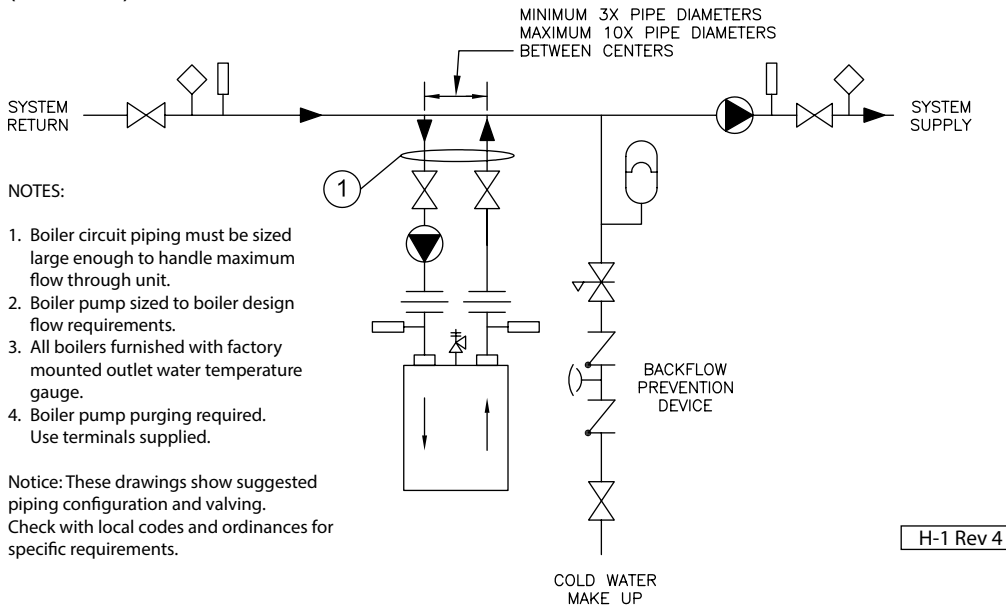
MINIMUM 3X PIPE DIAMETERS
MAXIMUM 10X PIPE DIAMETERS
BETWEEN CENTERS

SYSTEM RETURN

SYSTEM SUPPLY

1

NOTES:

1. Boiler circuit piping must be sized large enough to handle maximum flow through unit.
2. Boiler pump sized to boiler design flow requirements.
3. All boilers furnished with factory mounted outlet water temperature gauge.
4. Boiler pump purging required. Use terminals supplied.

Notice: These drawings show suggested piping configuration and valving. Check with local codes and ordinances for specific requirements.

BACKFLOW PREVENTION DEVICE

COLD WATER MAKE UP

H-1 Rev 4